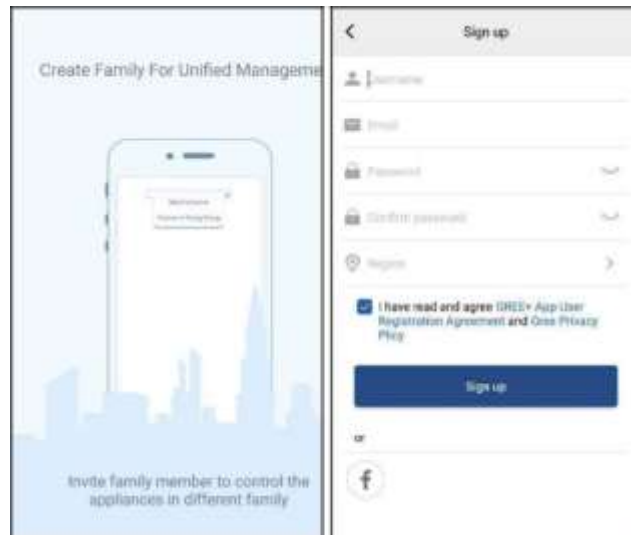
Create Family For Unified Manageme

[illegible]

Invite family member to control the appliances in different family

<

Sign up

Username

Email

Password

Confirm password

Region

I have read and agree GREE+ App User Registration Agreement and Gree Privacy Plicy

Sign up

or

f